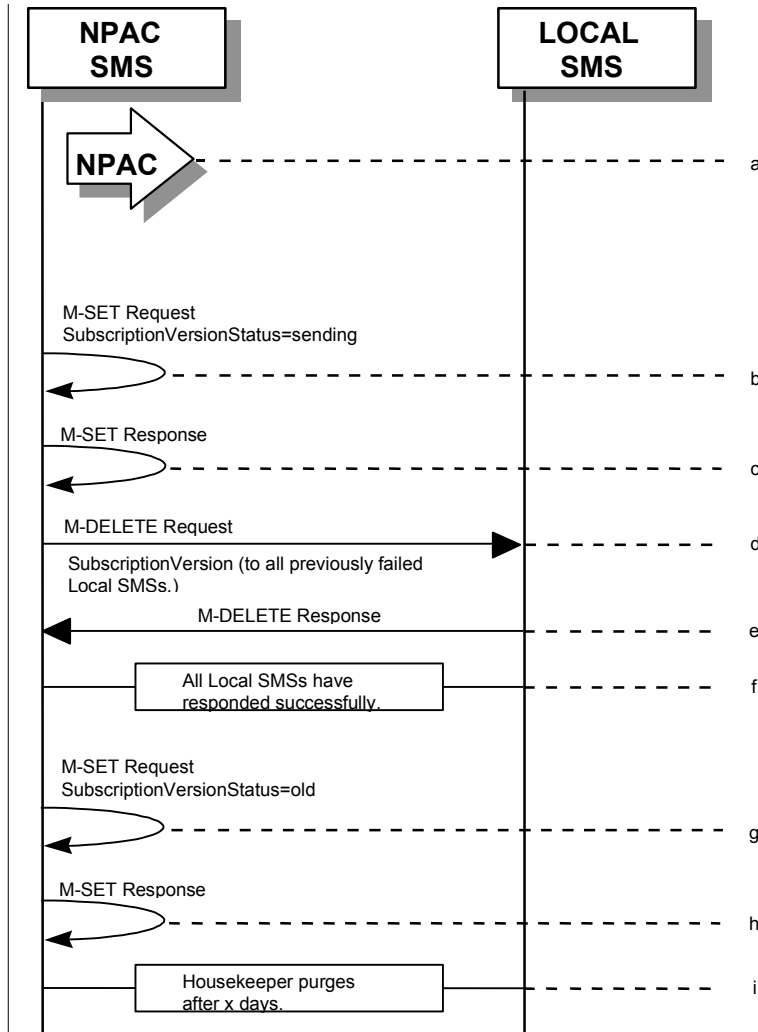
NPAC SMS

LOCAL SMS

NPAC

a

M-SET Request
SubscriptionVersionStatus=sending

b

M-SET Response

c

M-DELETE Request

SubscriptionVersion (to all previously failed Local SMSs.)

d

M-DELETE Response

e

All Local SMSs have responded successfully.

f

M-SET Request
SubscriptionVersionStatus=old

g

M-SET Response

h

Housekeeper purges after x days.

i